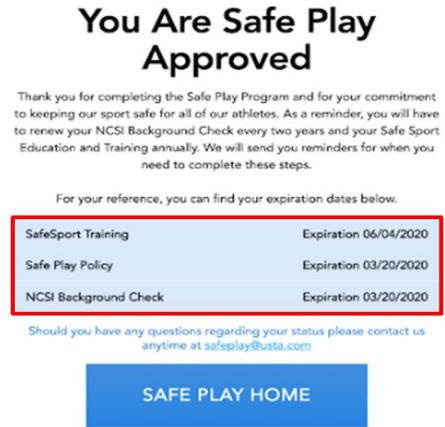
You Are Safe Play Approved

Thank you for completing the Safe Play Program and for your commitment to keeping our sport safe for all of our athletes. As a reminder, you will have to renew your NCSI Background Check every two years and your Safe Sport Education and Training annually. We will send you reminders for when you need to complete these steps.

For your reference, you can find your expiration dates below.

| | |
|---|---|
| SafeSport Training | Expiration 06/04/2020 |
| Safe Play Policy | Expiration 03/20/2020 |
| NCSI Background Check | Expiration 03/20/2020 |

Should you have any questions regarding your status please contact us anytime at safeplay@usta.com

SAFE PLAY HOME